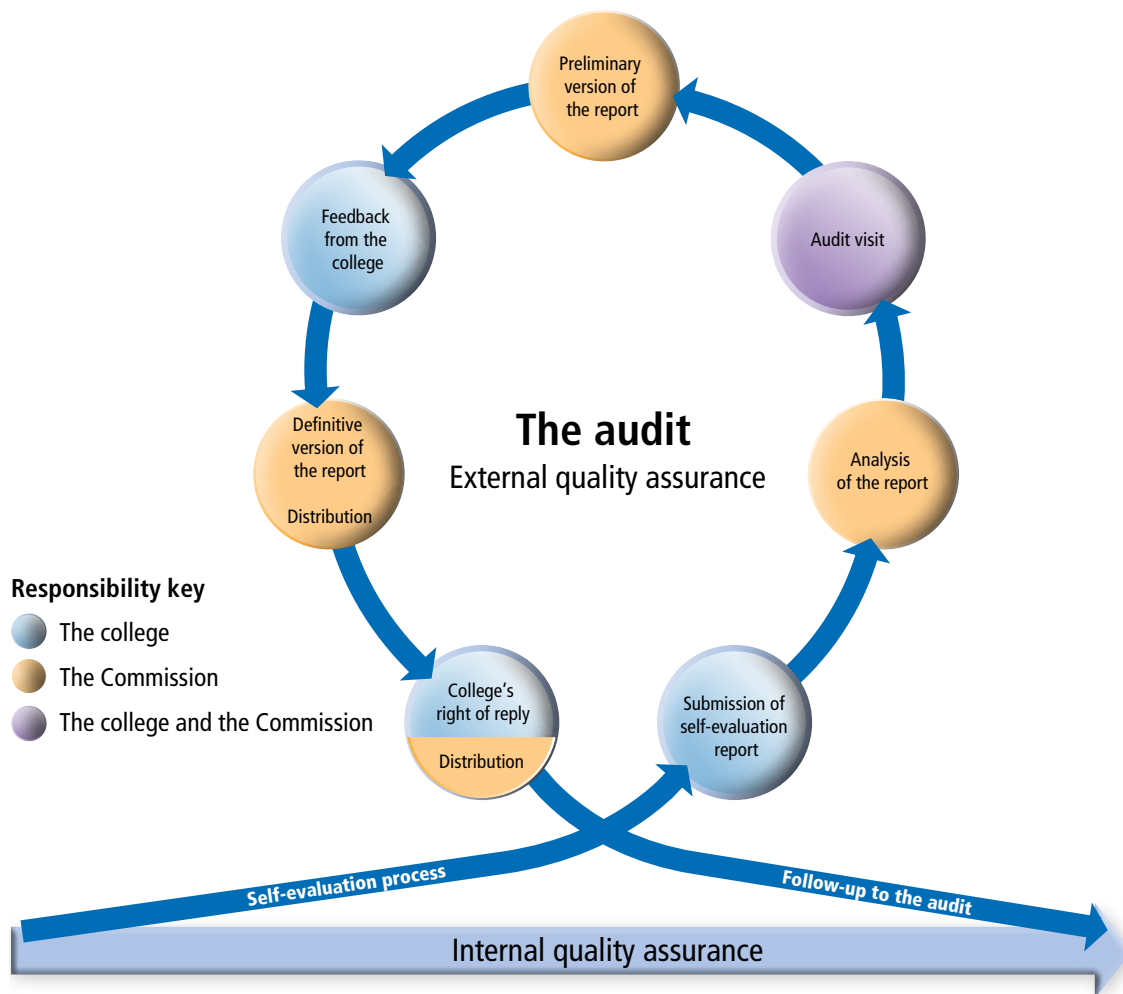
The audit
External quality assurance

Preliminary version of the report

Audit visit

Analysis of the report

Submission of self-evaluation report

College's right of reply

Distribution

Definitive version of the report

Distribution

Feedback from the college

Responsibility key
The college
The Commission
The college and the Commission

Self-evaluation process

Follow-up to the audit

Internal quality assurance